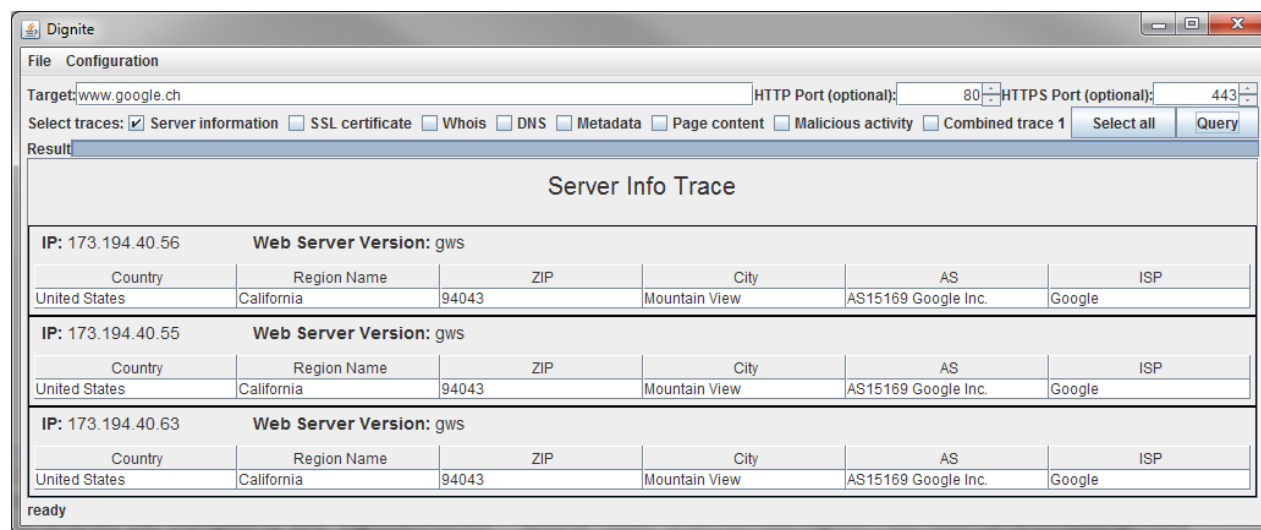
Dignite

File Configuration

Target: www.google.ch HTTP Port (optional): 80 HTTPS Port (optional): 443

Select traces: ☑ Server information ☐ SSL certificate ☐ Whois ☐ DNS ☐ Metadata ☐ Page content ☐ Malicious activity ☐ Combined trace 1 Select all Query

Result

Server Info Trace

IP: 173.194.40.56 Web Server Version: gws

| Country | Region Name | ZIP | City | AS | ISP |
|---|---|---|---|---|---|
| United States | California | 94043 | Mountain View | AS15169 Google Inc. | Google |

IP: 173.194.40.55 Web Server Version: gws

| Country | Region Name | ZIP | City | AS | ISP |
|---|---|---|---|---|---|
| United States | California | 94043 | Mountain View | AS15169 Google Inc. | Google |

IP: 173.194.40.63 Web Server Version: gws

| Country | Region Name | ZIP | City | AS | ISP |
|---|---|---|---|---|---|
| United States | California | 94043 | Mountain View | AS15169 Google Inc. | Google |

ready